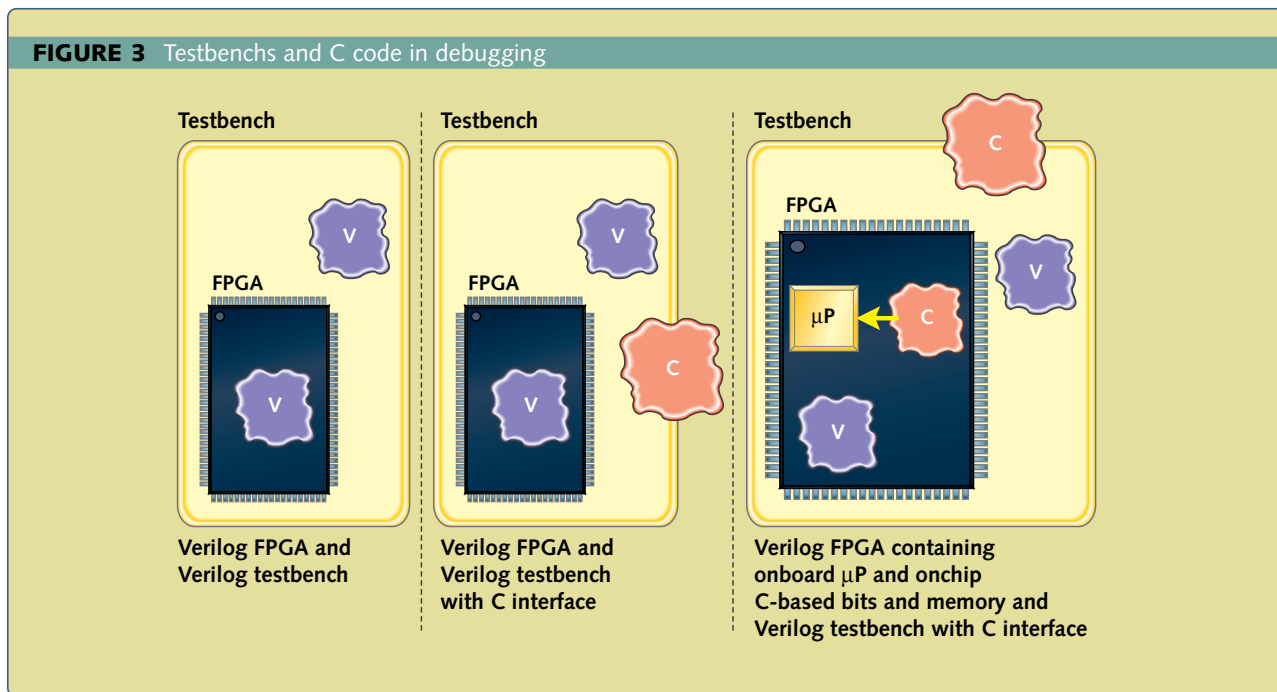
**FIGURE 3** Testbenchs and C code in debugging

Testbench

V

FPGA

V

Verilog FPGA and Verilog testbench

Testbench

V

FPGA

C

V

Verilog FPGA and Verilog testbench with C interface

Testbench

C

FPGA

V

μP

C

V

Verilog FPGA containing onboard μP and onchip C-based bits and memory and Verilog testbench with C interface